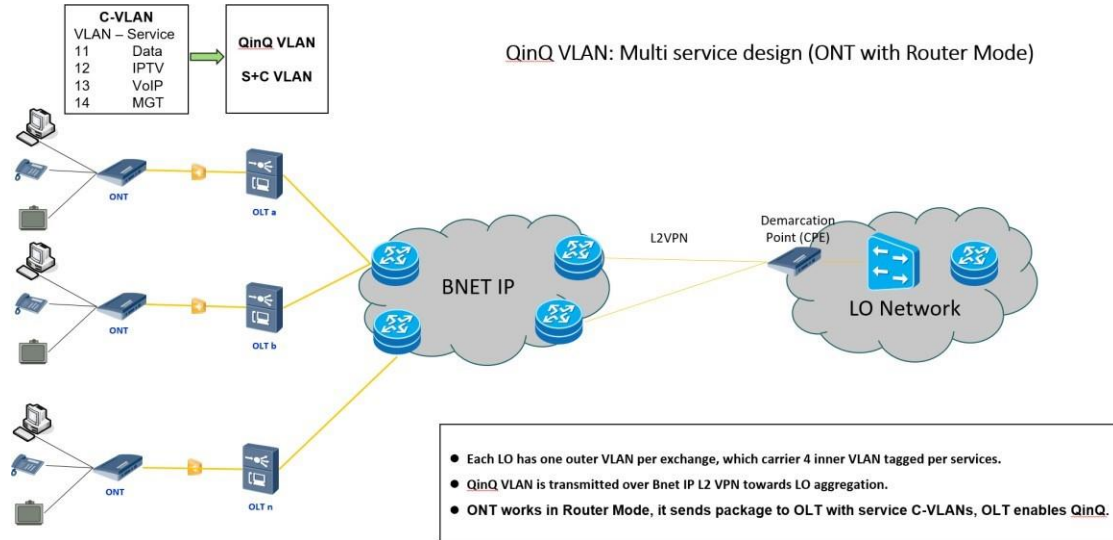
| C-VLAN | |
|---|---|
| VLAN – Service | |
| 11 | Data |
| 12 | IPTV |
| 13 | VoIP |
| 14 | MGT |

QinQ VLAN

S+C VLAN

QinQ VLAN: Multi service design (ONT with Router Mode)

ONT

OLT a

ONT

OLT b

ONT

OLT n

BNET IP

L2VPN

Demarcation Point (CPE)

LO Network

• Each LO has one outer VLAN per exchange, which carrier 4 inner VLAN tagged per services.

• QinQ VLAN is transmitted over Bnet IP L2 VPN towards LO aggregation.

• ONT works in Router Mode, it sends package to OLT with service C-VLANs, OLT enables QinQ.